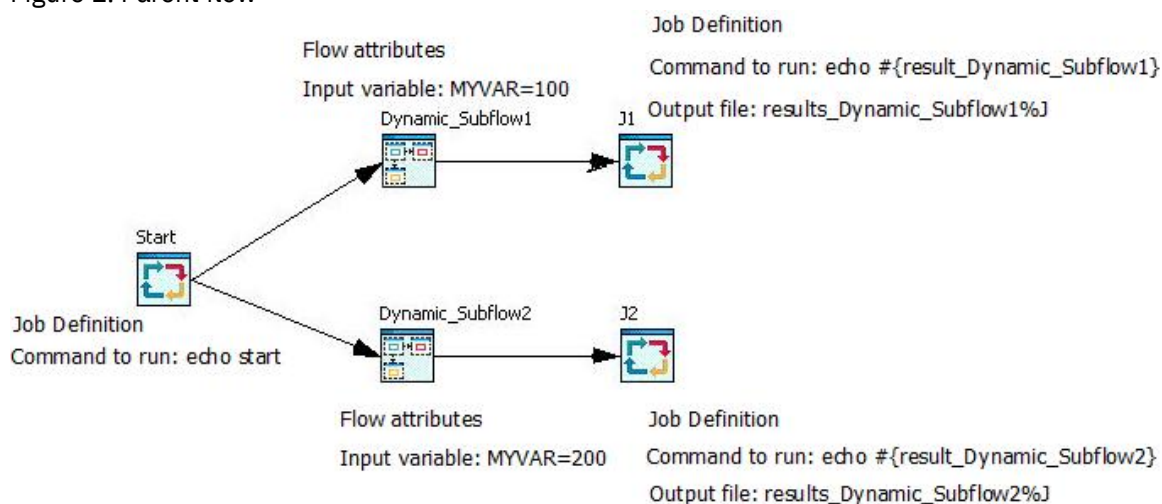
Figure 2: Parent flow

Job Definition

Command to run: echo #{result_Dynamic_Subflow1}

Output file: results_Dynamic_Subflow1%J

Flow attributes

Input variable: MYVAR=100

Dynamic_Subflow1

J1

Start

Job Definition

Command to run: echo start

Dynamic_Subflow2

J2

Flow attributes

Input variable: MYVAR=200

Job Definition

Command to run: echo #{result_Dynamic_Subflow2}

Output file: results_Dynamic_Subflow2%J